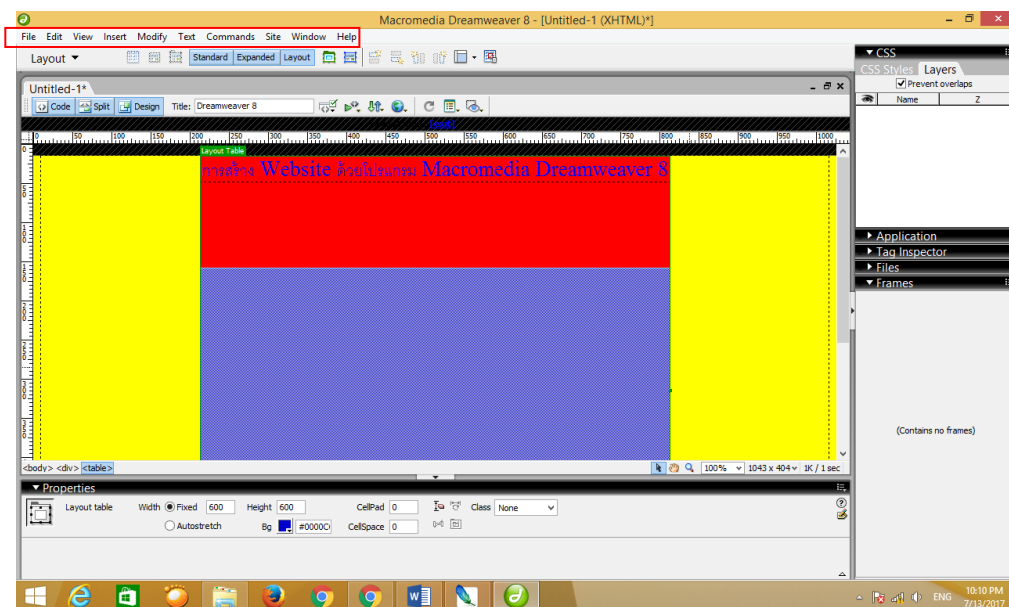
Macromedia Dreamweaver 8 - [Untitled-1 (XHTML)*]

File Edit View Insert Modify Text Commands Site Window Help

Layout ▼ Standard Expanded Layout

Untitled-1*

Code Split Design Title: Dreamweaver 8

Layout Table

การสร้าง Website ด้วยโปรแกรม Macromedia Dreamweaver 8

<body> <div> <table>

100% 1043 x 404 1K / 1 sec

▼ Properties

Layout table Width Fixed 600 Height 600 CellPad 0 Class None

Autostretch Bg #0000C CellSpace 0

▼ CSS

CSS Styles Layers

Prevent overlaps

Name Z

▶ Application

▶ Tag Inspector

▶ Files

▼ Frames

(Contains no frames)

ENG 10:10 PM 7/13/2017